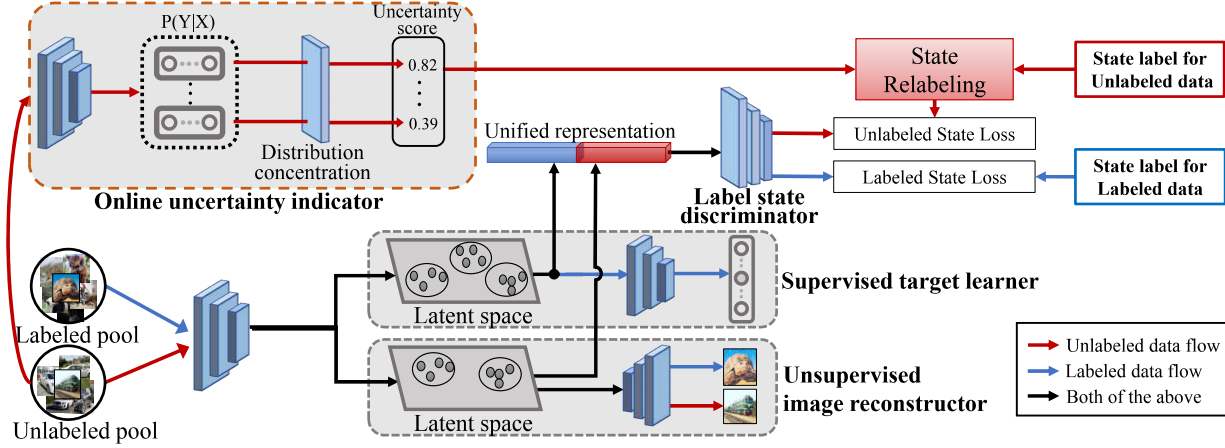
P(Y|X)

Uncertainty score

0.82

0.39

Distribution concentration

Online uncertainty indicator

State Relabeling

State label for Unlabeled data

Unified representation

Unlabeled State Loss

Labeled State Loss

State label for Labeled data

Label state discriminator

Labeled pool

Unlabeled pool

Latent space

Supervised target learner

Latent space

Unsupervised image reconstructor

Unlabeled data flow

Labeled data flow

Both of the above